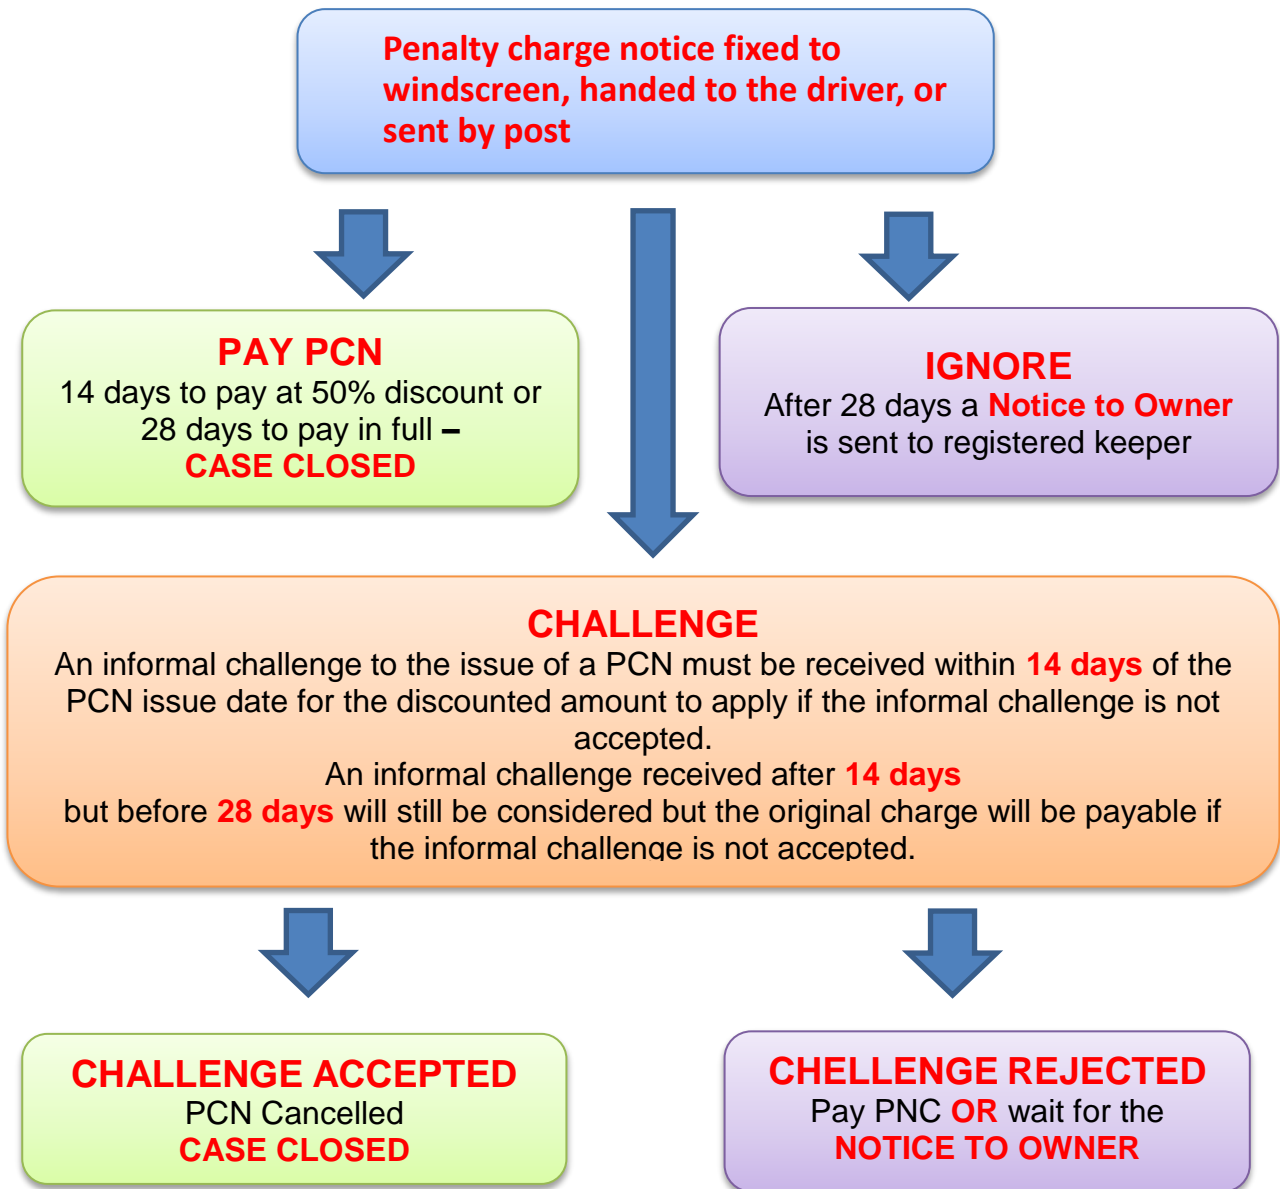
Penalty charge notice fixed to windscreen, handed to the driver, or sent by post

PAY PCN
14 days to pay at 50% discount or 28 days to pay in full –
CASE CLOSED

IGNORE
After 28 days a Notice to Owner is sent to registered keeper

CHALLENGE
An informal challenge to the issue of a PCN must be received within 14 days of the PCN issue date for the discounted amount to apply if the informal challenge is not accepted.
An informal challenge received after 14 days
but before 28 days will still be considered but the original charge will be payable if the informal challenge is not accepted.

CHALLENGE ACCEPTED
PCN Cancelled
CASE CLOSED

CHELLENGE REJECTED
Pay PNC OR wait for the
NOTICE TO OWNER